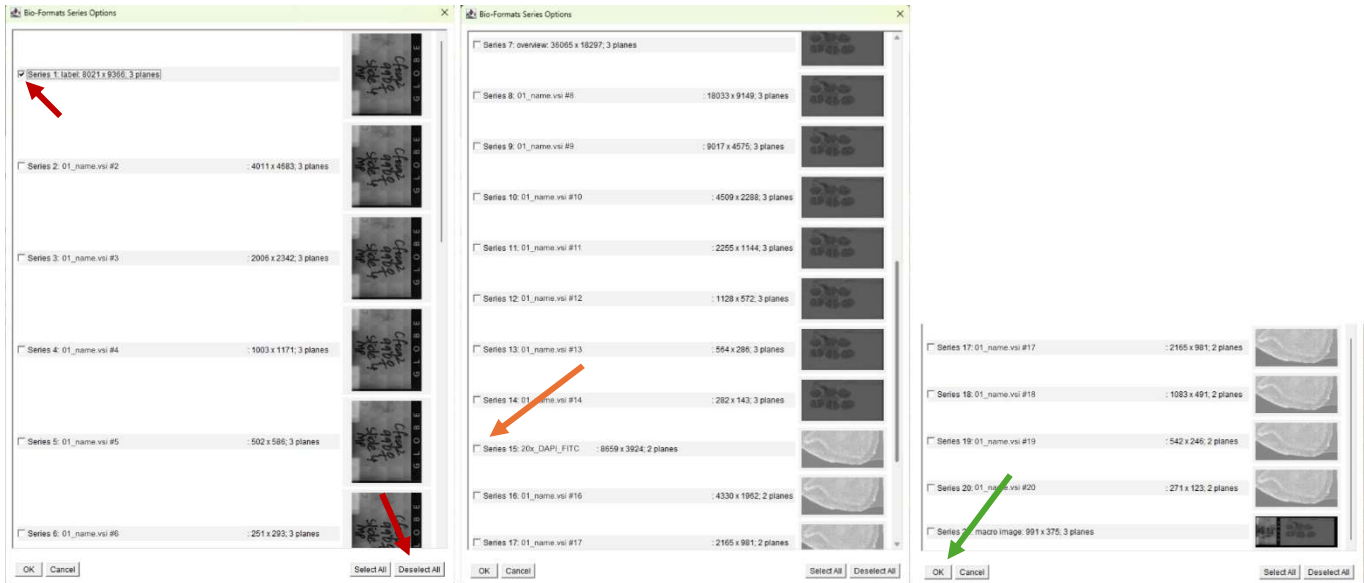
Bio-Formats Series Options

Series 1: label: 8021 x 9366; 3 planes

Series 2: 01_name.vsi #2 : 4011 x 4683; 3 planes

Series 3: 01_name.vsi #3 : 2006 x 2342; 3 planes

Series 4: 01_name.vsi #4 : 1003 x 1171; 3 planes

Series 5: 01_name.vsi #5 : 502 x 586; 3 planes

Series 6: 01_name.vsi #6 : 251 x 293; 3 planes

OK Cancel Select All Deselect All

Bio-Formats Series Options

Series 7: overview: 36065 x 18297; 3 planes

Series 8: 01_name.vsi #8 : 18033 x 9149; 3 planes

Series 9: 01_name.vsi #9 : 9017 x 4575; 3 planes

Series 10: 01_name.vsi #10 : 4509 x 2288; 3 planes

Series 11: 01_name.vsi #11 : 2255 x 1144; 3 planes

Series 12: 01_name.vsi #12 : 1128 x 572; 3 planes

Series 13: 01_name.vsi #13 : 564 x 286; 3 planes

Series 14: 01_name.vsi #14 : 282 x 143; 3 planes

Series 15: 20x_DAPI_FITC : 8659 x 3924; 2 planes

Series 16: 01_name.vsi #16 : 4330 x 1962; 2 planes

Series 17: 01_name.vsi #17 : 2165 x 981; 2 planes

OK Cancel Select All Deselect All

Series 17: 01_name.vsi #17 : 2165 x 981; 2 planes

Series 18: 01_name.vsi #18 : 1083 x 491; 2 planes

Series 19: 01_name.vsi #19 : 542 x 246; 2 planes

Series 20: 01_name.vsi #20 : 271 x 123; 2 planes

Series 21: macro image: 991 x 375; 3 planes

OK Cancel Select All Deselect All